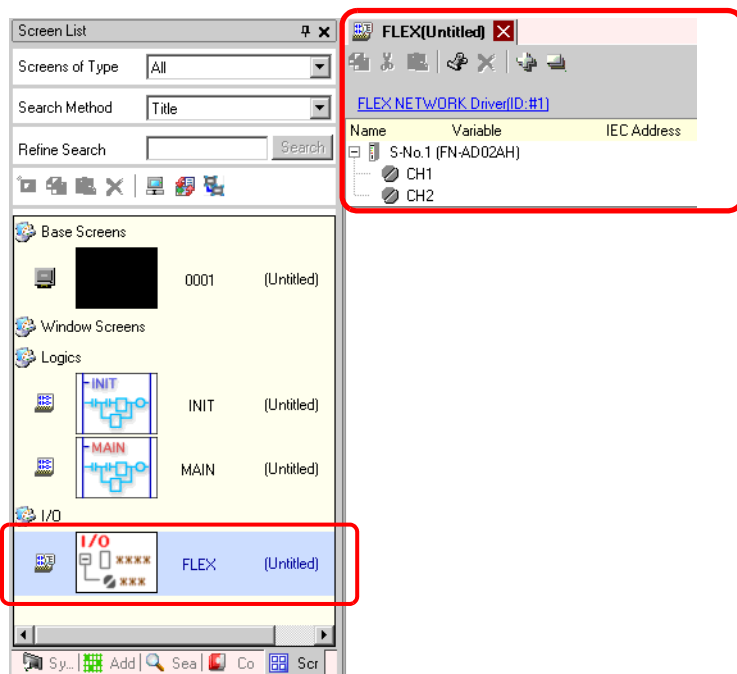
Screen List

Screens of Type All

Search Method Title

Refine Search Search

Base Screens

0001 (Untitled)

Window Screens

Logics

INIT

INIT (Untitled)

MAIN

MAIN (Untitled)

I/O

I/O

****

***

FLEX (Untitled)

Sy... Add Sea Co Scr

FLEX(Untitled)

FLEX NETWORK Driver(ID:#1)

| Name | Variable | IEC Address |
|---|---|---|
| S-No.1 (FN-AD02AH) | | |
| CH1 | | |
| CH2 | | |